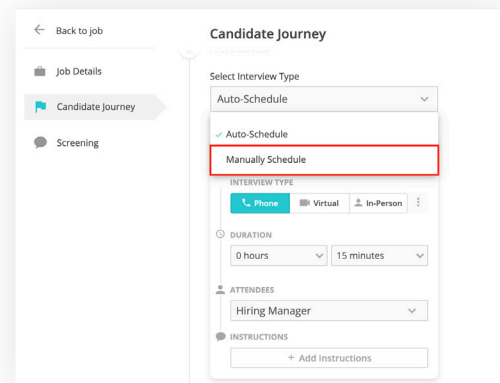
Back to job

Job Details

Candidate Journey

Screening

Candidate Journey

Select Interview Type

Auto-Schedule

✓ Auto-Schedule

Manually Schedule

INTERVIEW TYPE

Phone

Virtual

In-Person

DURATION

0 hours

15 minutes

ATTENDEES

Hiring Manager

INSTRUCTIONS

+ Add Instructions